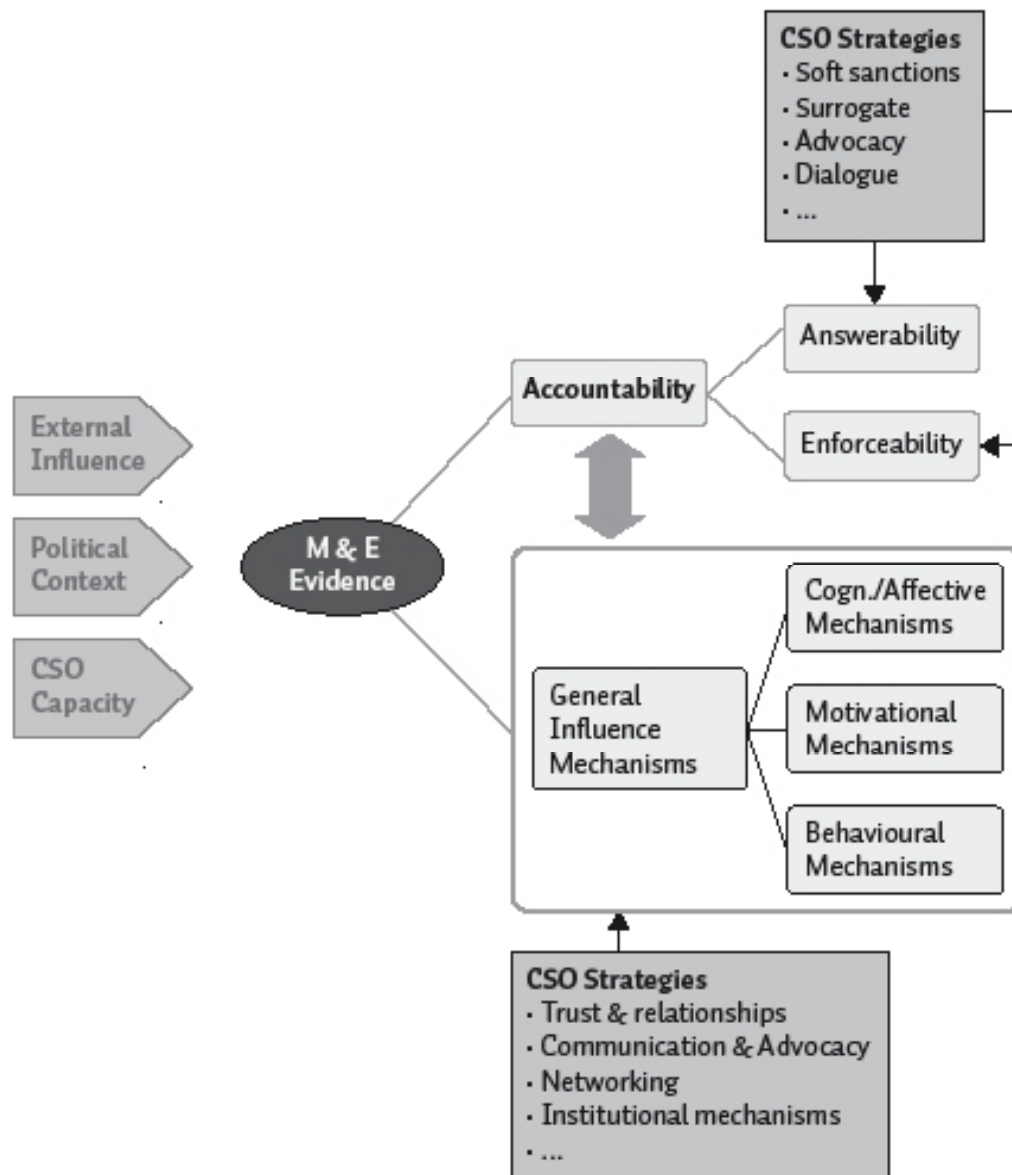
**CSO Strategies**
- Soft sanctions
- Surrogate
- Advocacy
- Dialogue
- ...

Answerability

Accountability

Enforceability

External Influence

Political Context

CSO Capacity

M & E Evidence

General Influence Mechanisms

Cogn./Affective Mechanisms

Motivational Mechanisms

Behavioural Mechanisms

**CSO Strategies**
- Trust & relationships
- Communication & Advocacy
- Networking
- Institutional mechanisms
- ...